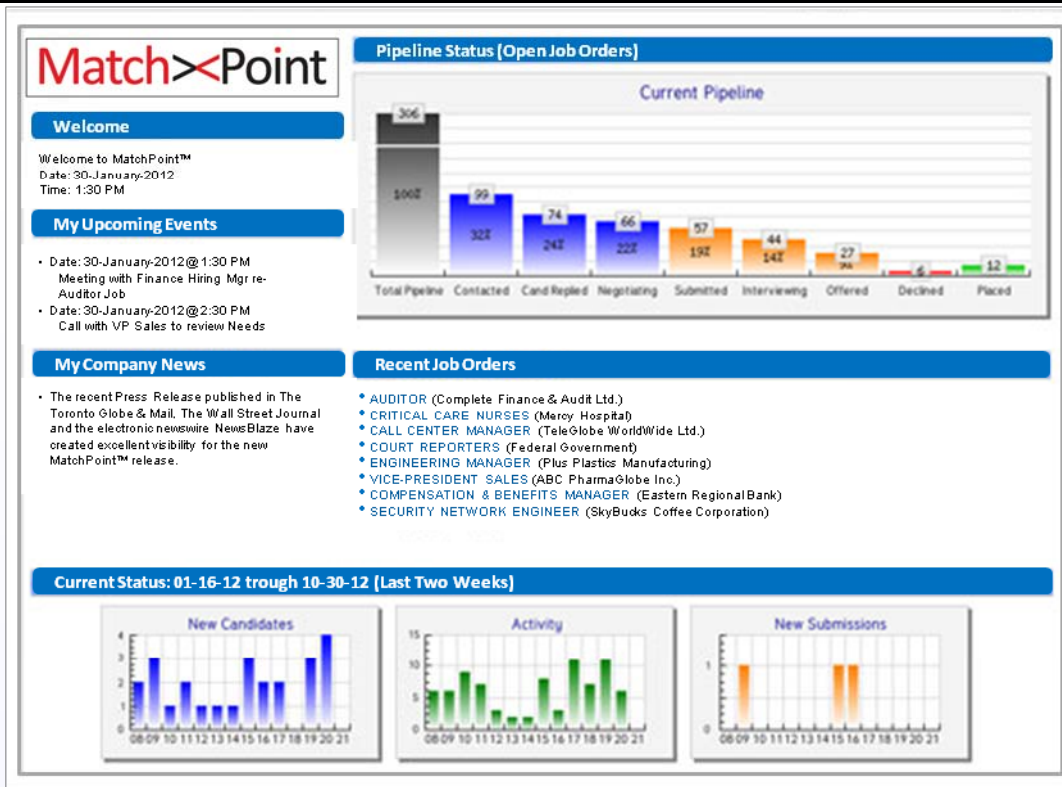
Match><Point

Welcome

Welcome to MatchPoint™
Date: 30-January-2012
Time: 1:30 PM

My Upcoming Events

• Date: 30-January-2012@1:30 PM
Meeting with Finance Hiring Mgr re-Auditor Job
• Date: 30-January-2012@2:30 PM
Call with VP Sales to review Needs

My Company News

• The recent Press Release published in The Toronto Globe & Mail, The Wall Street Journal and the electronic newswire NewsBlaze have created excellent visibility for the new MatchPoint™ release.

Pipeline Status (Open Job Orders)

Current Pipeline

306
100%
99
32%
74
24%
66
22%
57
19%
44
14%
27
9%
6
12

Total Pipeline Contacted Cand Replied Negotiating Submitted Interviewing Offered Declined Placed

Recent Job Orders

• AUDITOR (Complete Finance & Audit Ltd.)
• CRITICAL CARE NURSES (Mercy Hospital)
• CALL CENTER MANAGER (TeleGlobe WorldWide Ltd.)
• COURT REPORTERS (Federal Government)
• ENGINEERING MANAGER (Plus Plastics Manufacturing)
• VICE-PRESIDENT SALES (ABC PharmaGlobe Inc.)
• COMPENSATION & BENEFITS MANAGER (Eastern Regional Bank)
• SECURITY NETWORK ENGINEER (SkyBucks Coffee Corporation)

Current Status: 01-16-12 trough 10-30-12 (Last Two Weeks)

New Candidates
4 3 2 1 0
08 09 10 11 12 13 14 15 16 17 18 19 20 21

Activity
15 10 5 0
08 09 10 11 12 13 14 15 16 17 18 19 20 21

New Submissions
1 0
08 09 10 11 12 13 14 15 16 17 18 19 20 21